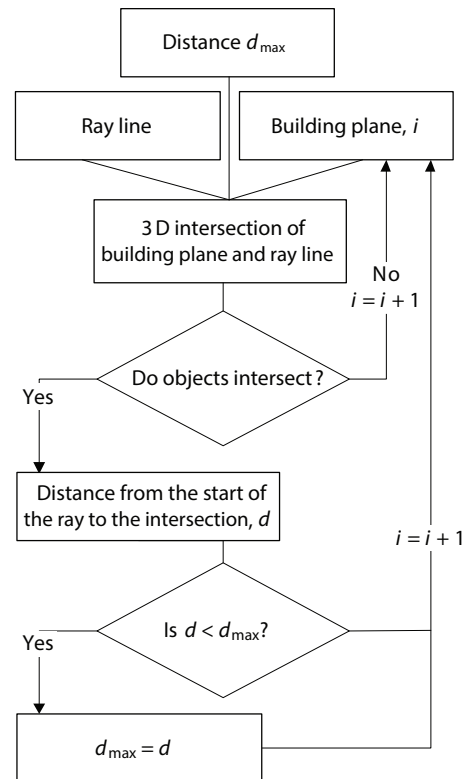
Distance $d_{\max}$

Ray line

Building plane, $i$

3 D intersection of building plane and ray line

No

$i = i + 1$

Do objects intersect ?

Yes

Distance from the start of the ray to the intersection, $d$

$i = i + 1$

Is $d < d_{\max}$?

Yes

$d_{\max} = d$